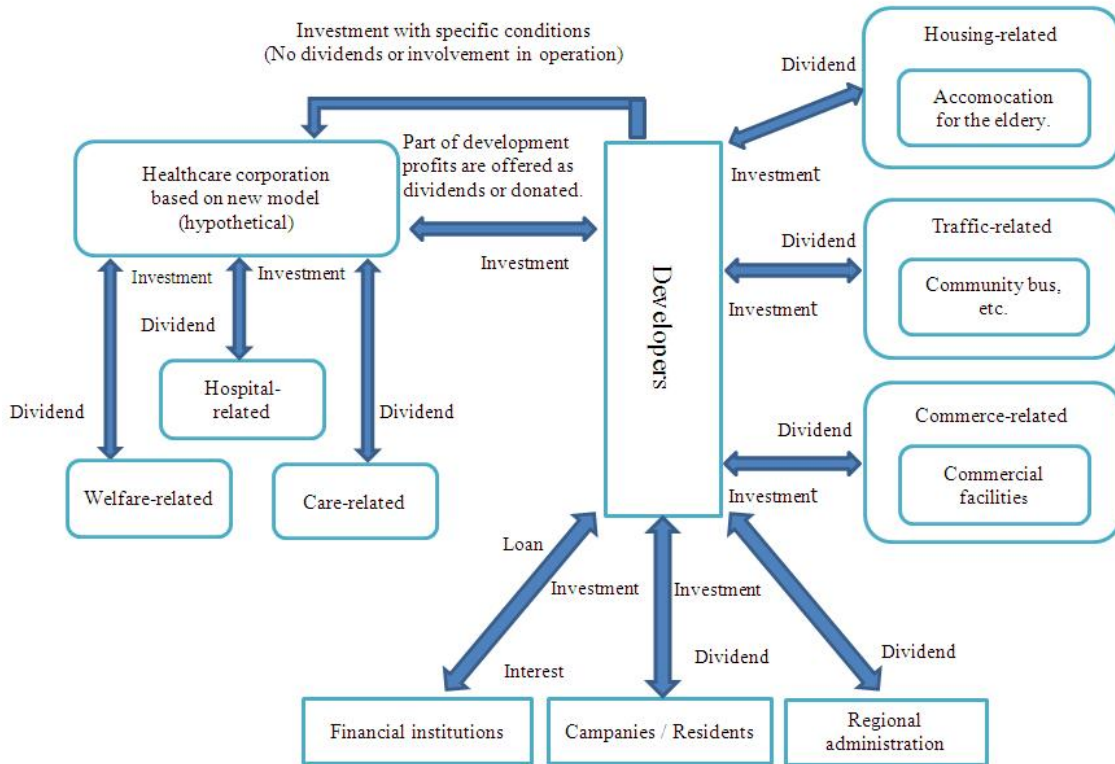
Investment with specific conditions
(No dividends or involvement in operation)

Part of development profits are offered as dividends or donated.

Healthcare corporation based on new model (hypothetical)

Investment

Investment

Investment

Dividend

Hospital-related

Dividend

Dividend

Welfare-related

Care-related

Developers

Dividend

Housing-related

Accomocation for the eldery.

Investment

Dividend

Traffic-related

Community bus, etc.

Investment

Dividend

Commerce-related

Commercial facilities

Investment

Loan

Investment

Investment

Interest

Dividend

Dividend

Financial institutions

Campanies / Residents

Regional administration